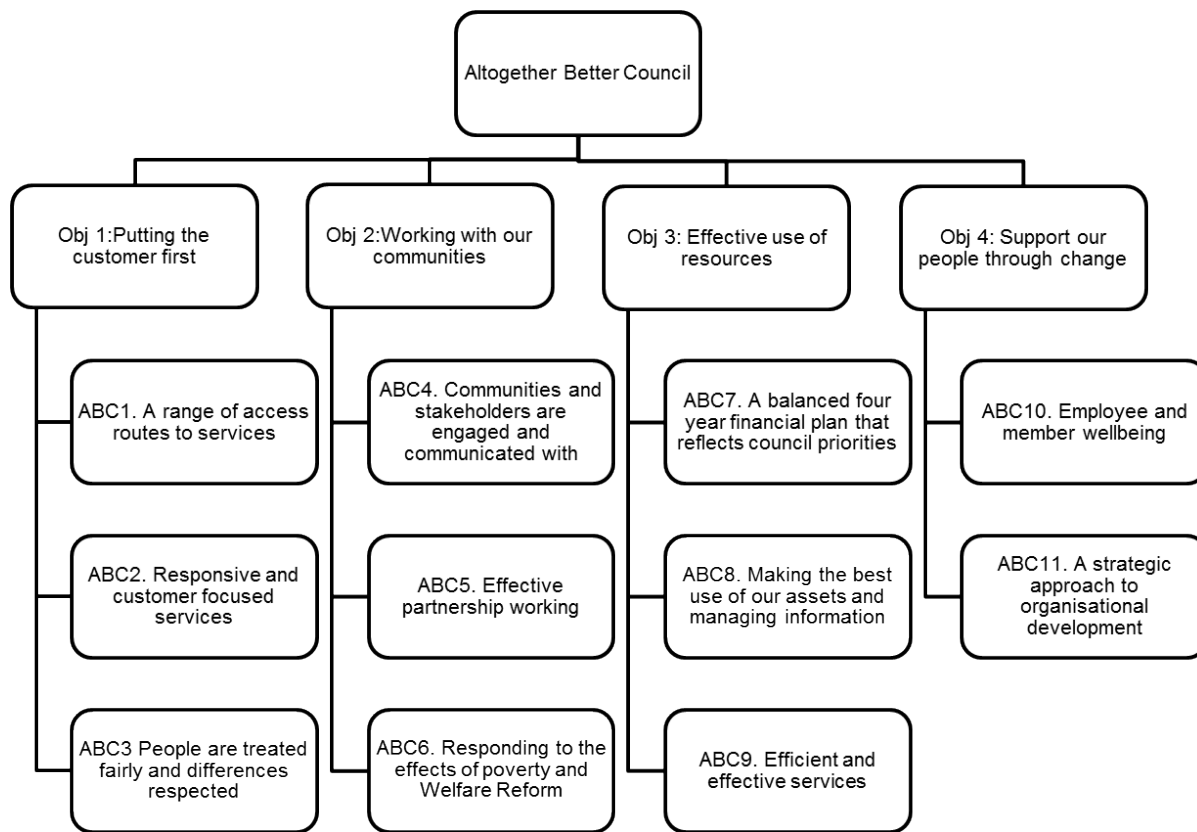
Altogether Better Council

Obj 1:Putting the customer first

ABC1. A range of access routes to services

ABC2. Responsive and customer focused services

ABC3 People are treated fairly and differences respected

Obj 2:Working with our communities

ABC4. Communities and stakeholders are engaged and communicated with

ABC5. Effective partnership working

ABC6. Responding to the effects of poverty and Welfare Reform

Obj 3: Effective use of resources

ABC7. A balanced four year financial plan that reflects council priorities

ABC8. Making the best use of our assets and managing information

ABC9. Efficient and effective services

Obj 4: Support our people through change

ABC10. Employee and member wellbeing

ABC11. A strategic approach to organisational development